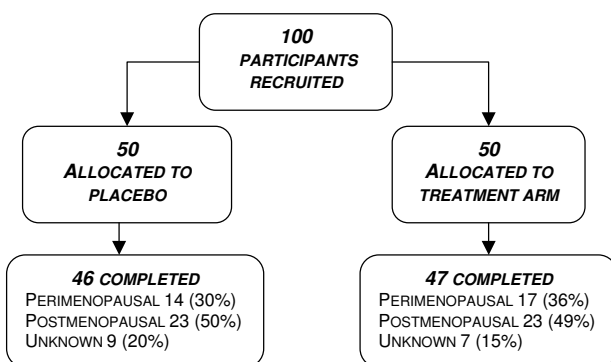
100
PARTICIPANTS
RECRUITED

50
ALLOCATED TO
PLACEBO

50
ALLOCATED TO
TREATMENT ARM

46 COMPLETED
PERIMENOPAUSAL 14 (30%)
POSTMENOPAUSAL 23 (50%)
UNKNOWN 9 (20%)

47 COMPLETED
PERIMENOPAUSAL 17 (36%)
POSTMENOPAUSAL 23 (49%)
UNKNOWN 7 (15%)